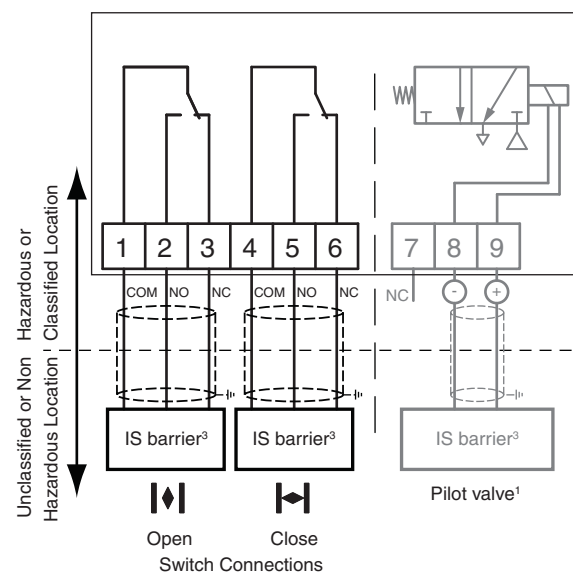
Hazardous or Classified Location

Unclassified or Non Hazardous Location

1 2 3 4 5 6 7 8 9

COM NO NC COM NO NC NC - +

IS barrier³

IS barrier³

IS barrier³

Open

Close

Switch Connections

Pilot valve¹